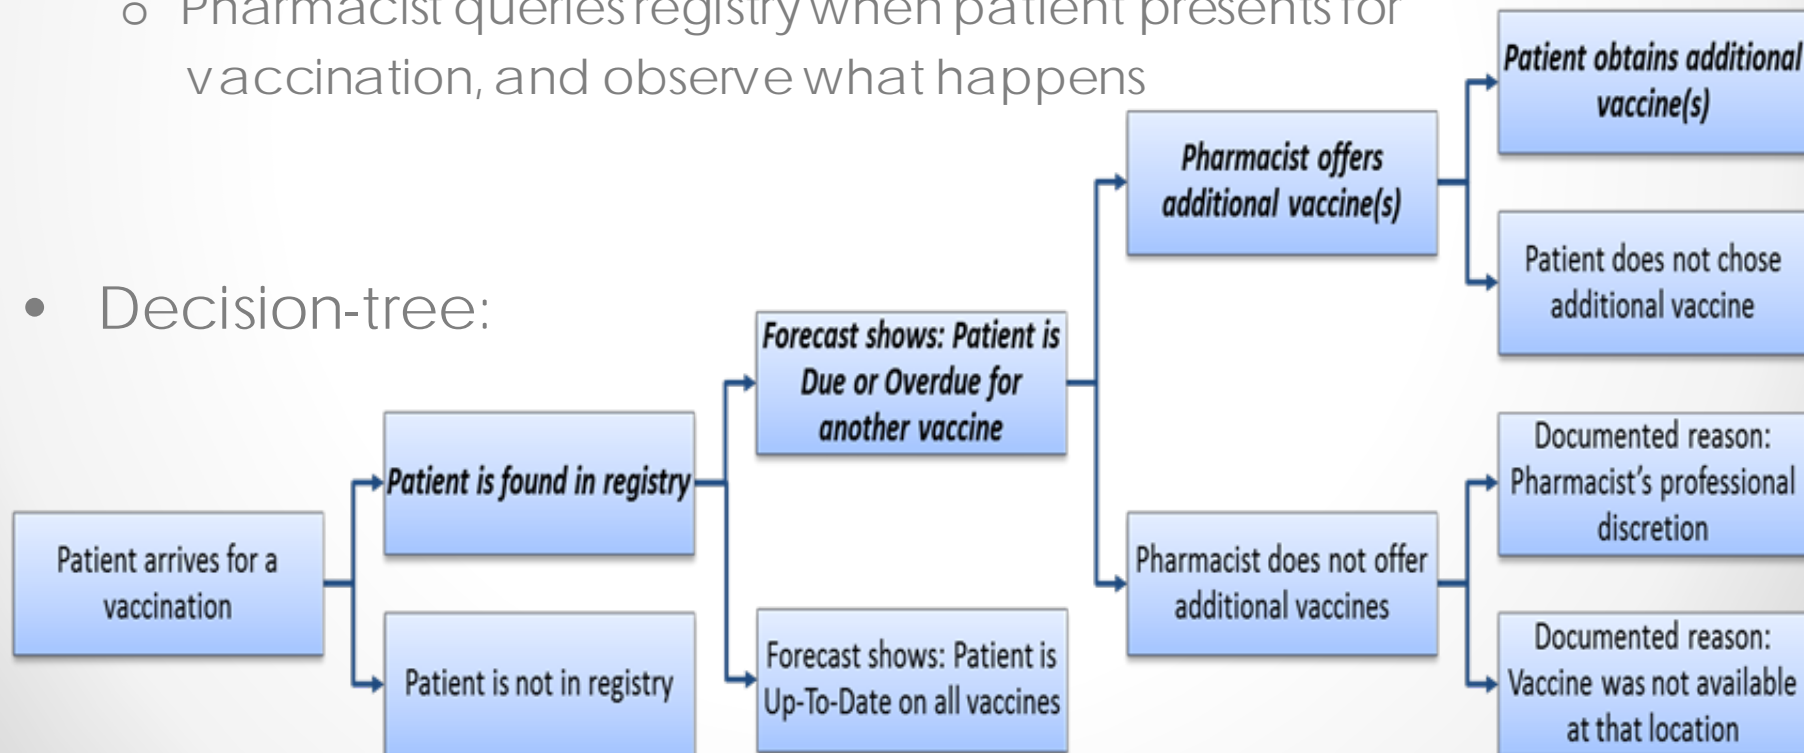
o Pharmacist queries registry when patient presents for vaccination, and observe what happens

• Decision-tree:

Patient arrives for a vaccination

Patient is found in registry

Patient is not in registry

Forecast shows: Patient is Due or Overdue for another vaccine

Forecast shows: Patient is Up-To-Date on all vaccines

Pharmacist offers additional vaccine(s)

Pharmacist does not offer additional vaccines

Patient obtains additional vaccine(s)

Patient does not chose additional vaccine

Documented reason: Pharmacist's professional discretion

Documented reason: Vaccine was not available at that location